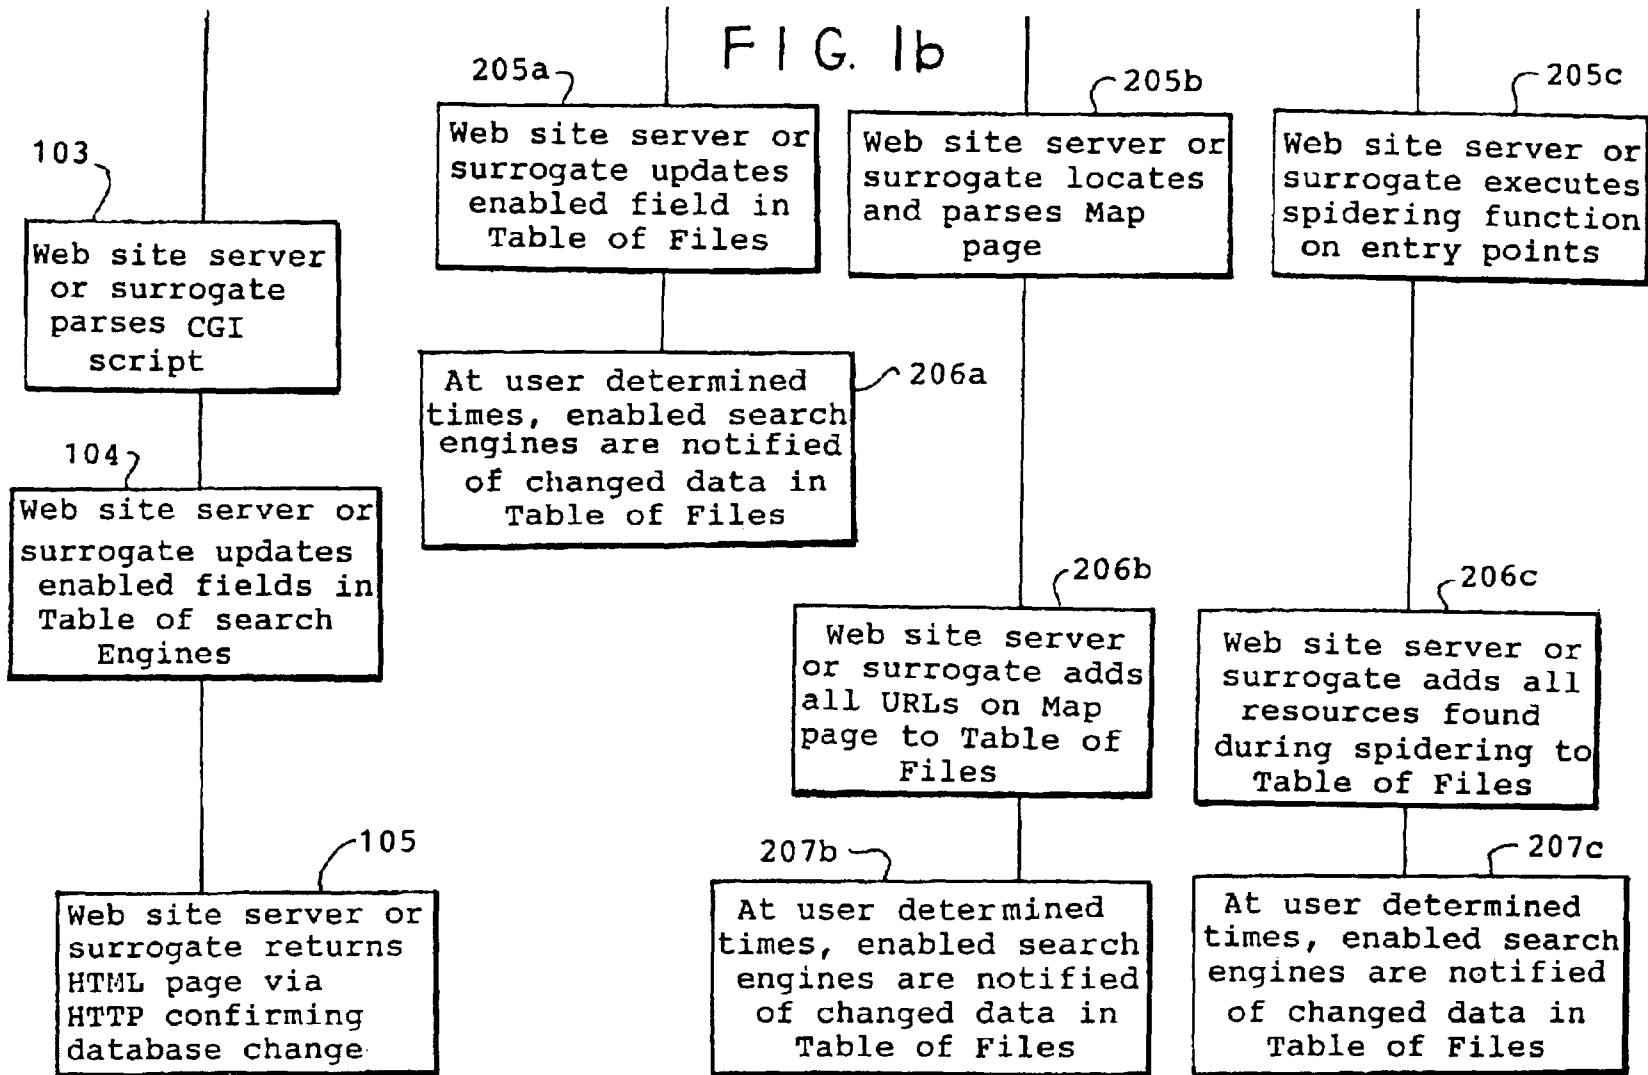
FIG. 1b

103
Web site server or surrogate parses CGI script

104
Web site server or surrogate updates enabled fields in Table of search Engines

105
Web site server or surrogate returns HTML page via HTTP confirming database change

205a
Web site server or surrogate updates enabled field in Table of Files

206a
At user determined times, enabled search engines are notified of changed data in Table of Files

205b
Web site server or surrogate locates and parses Map page

206b
Web site server or surrogate adds all URLs on Map page to Table of Files

207b
At user determined times, enabled search engines are notified of changed data in Table of Files

205c
Web site server or surrogate executes spidering function on entry points

206c
Web site server or surrogate adds all resources found during spidering to Table of Files

207c
At user determined times, enabled search engines are notified of changed data in Table of Files